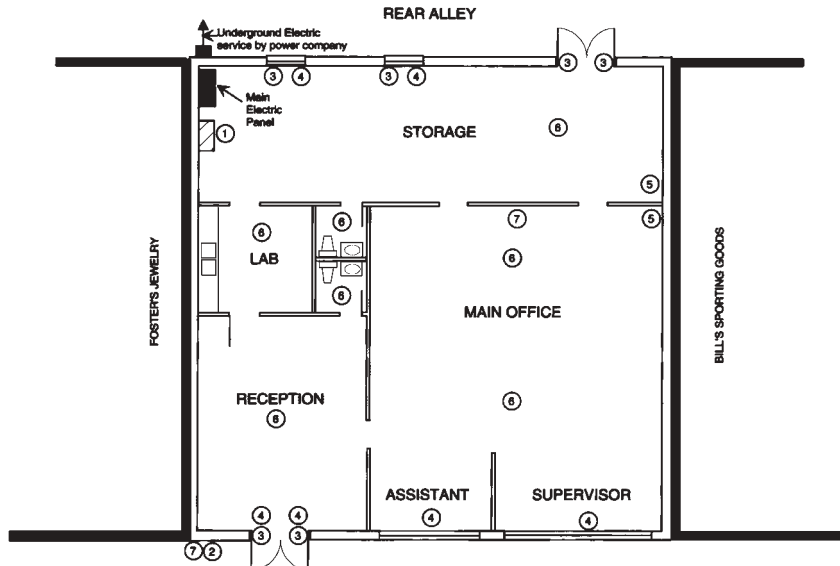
REAR ALLEY

Underground Electric service by power company

Main Electric Panel

3 4 3 4 3 3

1

STORAGE 6

5

6 6 7 5

LAB 6

6

FOSTER'S JEWELRY

BILL'S SPORTING GOODS

MAIN OFFICE

RECEPTION 6

6

ASSISTANT 4

SUPERVISOR 4

4 4
7 2 3 3